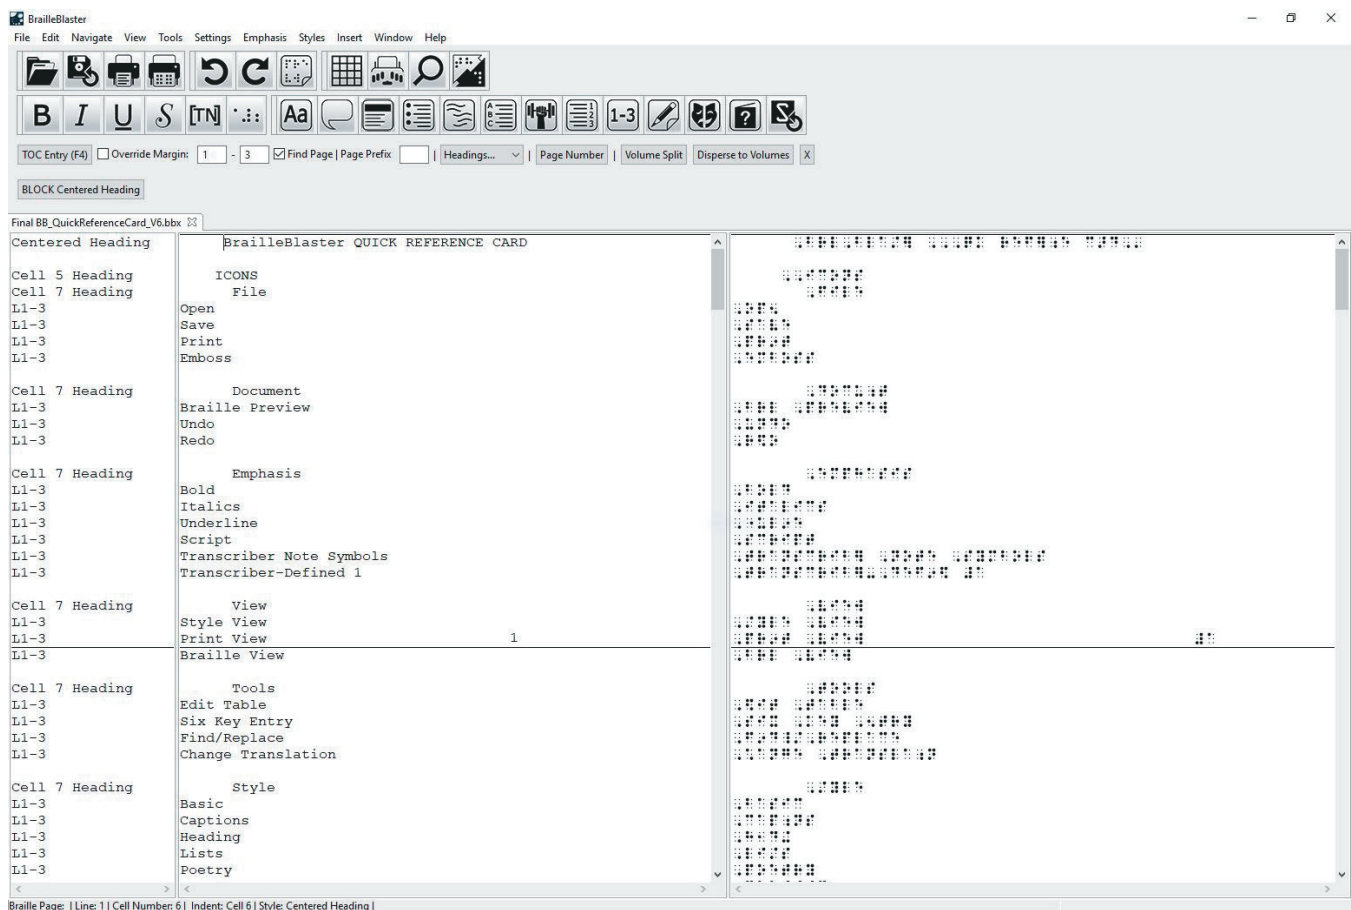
BrailleBlaster

File Edit Navigate View Tools Settings Emphasis Styles Insert Window Help

B I U S [TN] Aa 1-3

TOC Entry (F4) Override Margin: 1 - 3 Find Page | Page Prefix | Headings... | Page Number | Volume Split Disperse to Volumes X

BLOCK Centered Heading

Final BB_QuickReferenceCard_V6.bbx

| Style | Text |
|---|---|
| Centered Heading | BrailleBlaster QUICK REFERENCE CARD |
| Cell 5 Heading | ICONS |
| Cell 7 Heading | File |
| L1-3 | Open |
| L1-3 | Save |
| L1-3 | Print |
| L1-3 | Emboss |
| Cell 7 Heading | Document |
| L1-3 | Braille Preview |
| L1-3 | Undo |
| L1-3 | Redo |
| Cell 7 Heading | Emphasis |
| L1-3 | Bold |
| L1-3 | Italics |
| L1-3 | Underline |
| L1-3 | Script |
| L1-3 | Transcriber Note Symbols |
| L1-3 | Transcriber-Defined 1 |
| Cell 7 Heading | View |
| L1-3 | Style View |
| L1-3 | Print View 1 |
| L1-3 | Braille View |
| Cell 7 Heading | Tools |
| L1-3 | Edit Table |
| L1-3 | Six Key Entry |
| L1-3 | Find/Replace |
| L1-3 | Change Translation |
| Cell 7 Heading | Style |
| L1-3 | Basic |
| L1-3 | Captions |
| L1-3 | Heading |
| L1-3 | Lists |
| L1-3 | Poetry |

Braille Page: | Line: 1 | Cell Number: 6 | Indent: Cell 6 | Style: Centered Heading |